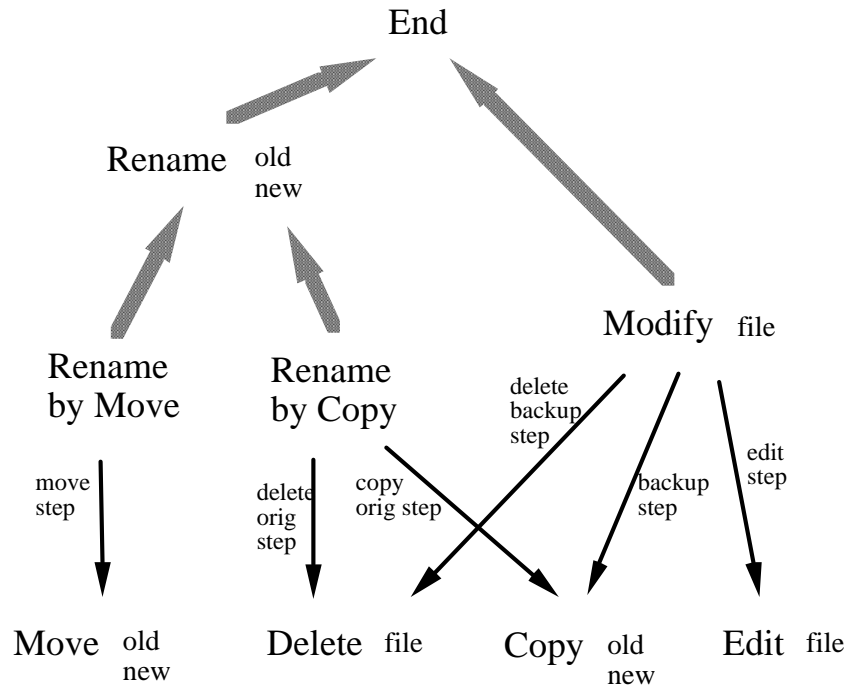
End

Rename old new

Modify file

Rename by Move

Rename by Copy

delete backup step

move step

delete orig step

copy orig step

backup step

edit step

Move old new

Delete file

Copy old new

Edit file